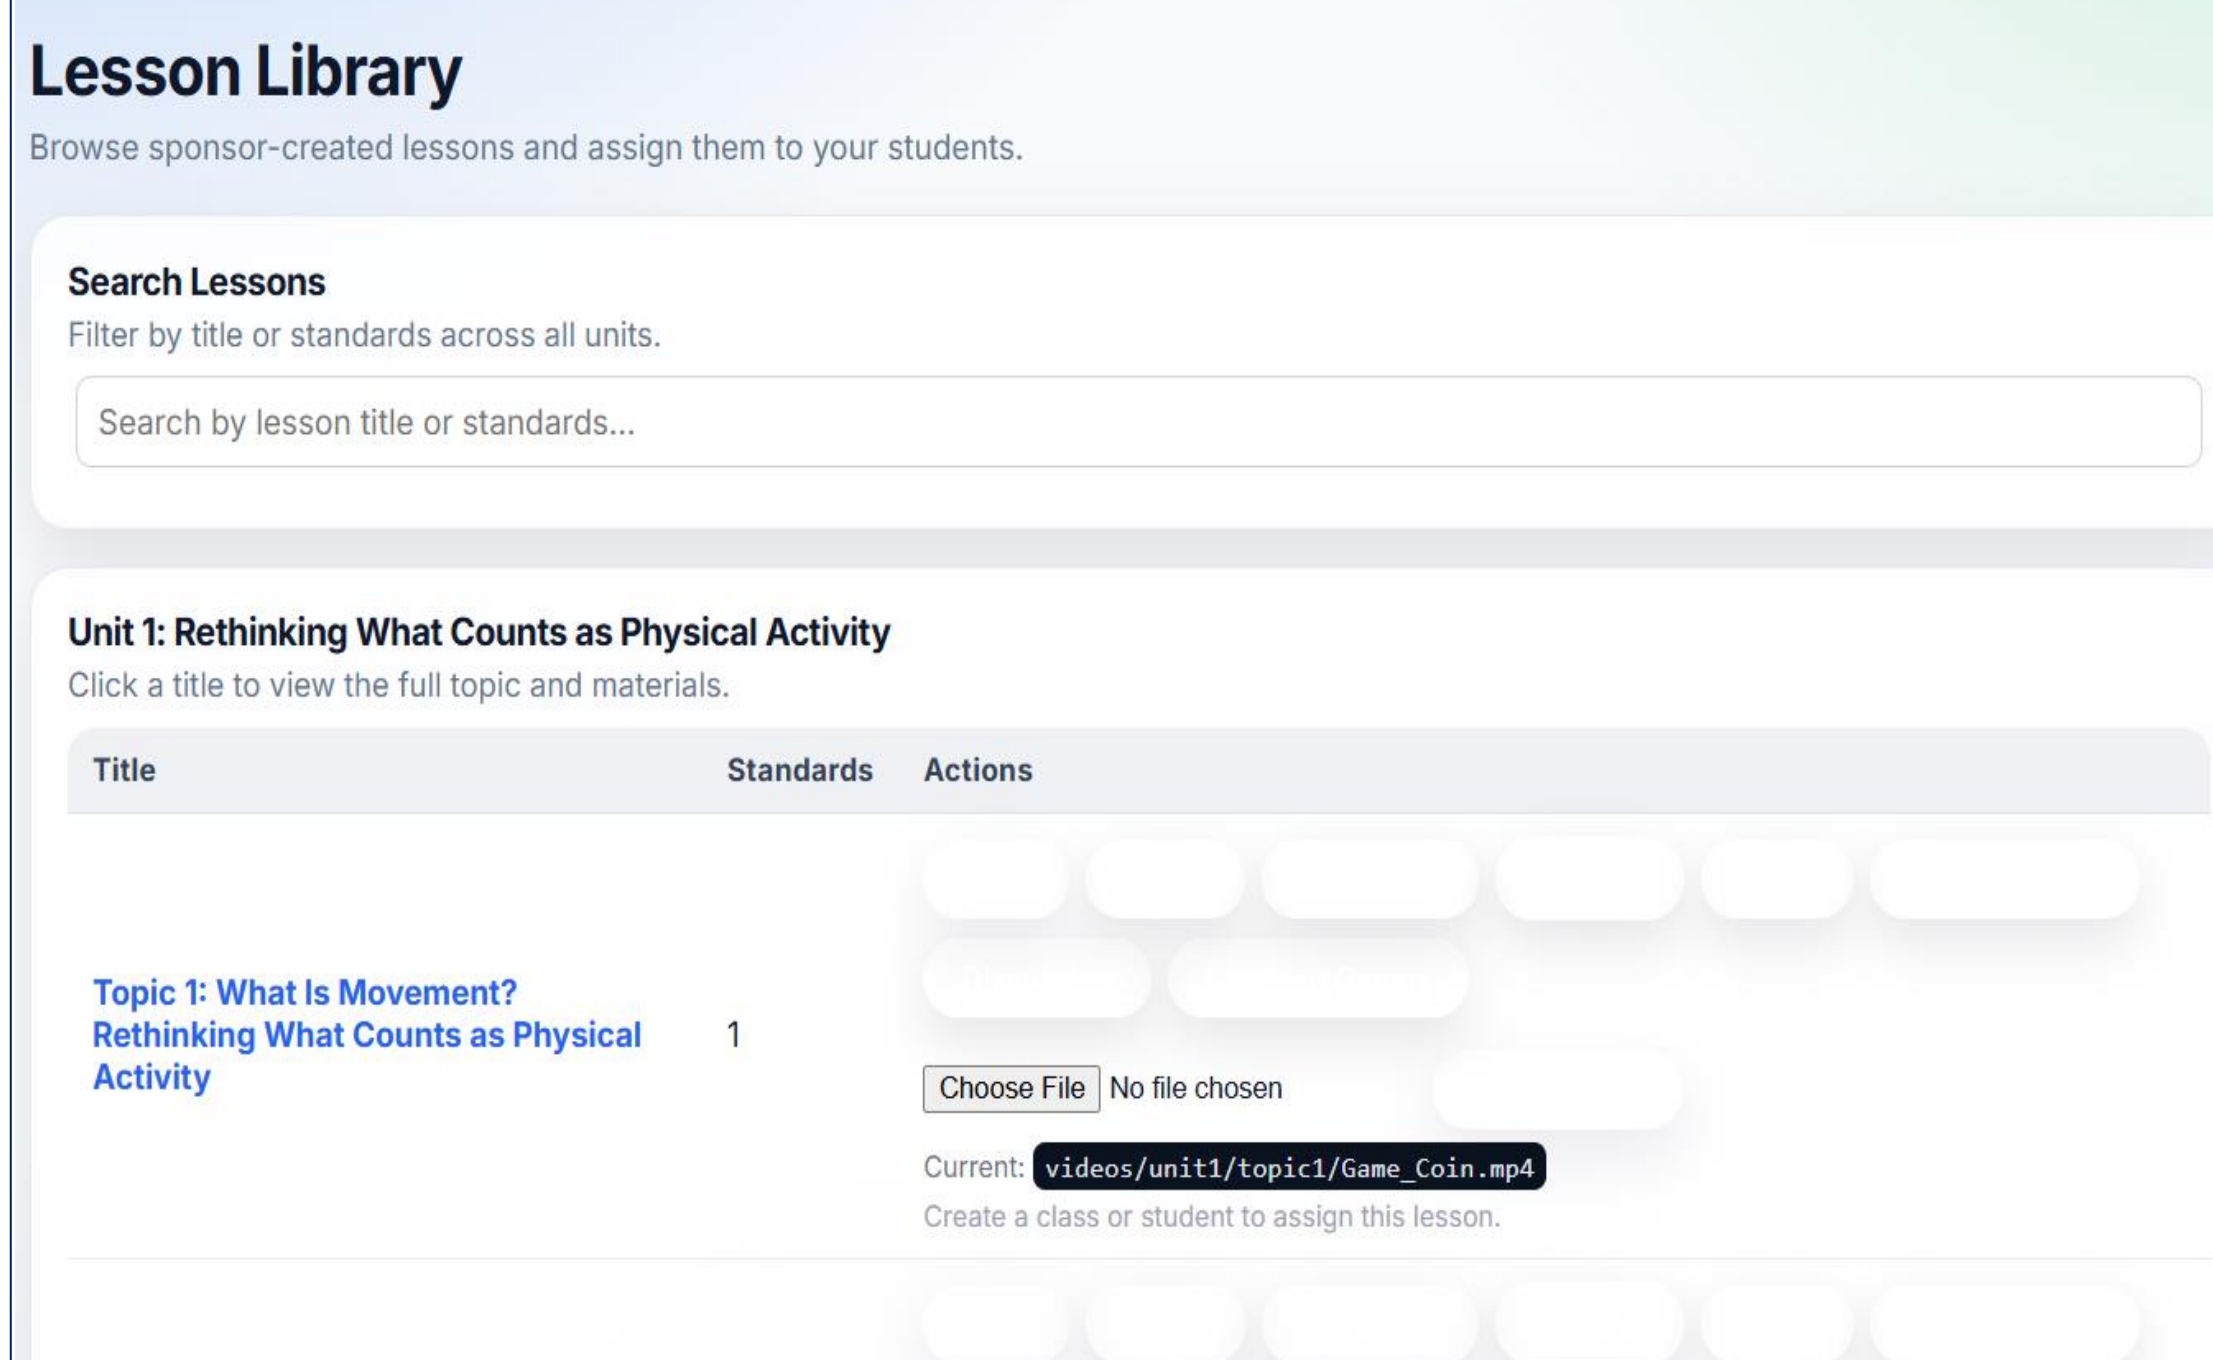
Lesson Library

Browse sponsor-created lessons and assign them to your students.

Search Lessons

Filter by title or standards across all units.

Search by lesson title or standards...

Unit 1: Rethinking What Counts as Physical Activity

Click a title to view the full topic and materials.

| Title | Standards | Actions |
|---|---|---|
| Topic 1: What Is Movement? Rethinking What Counts as Physical Activity | 1 | Choose File No file chosen<br>Current: videos/unit1/topic1/Game_Coin.mp4<br>Create a class or student to assign this lesson. |